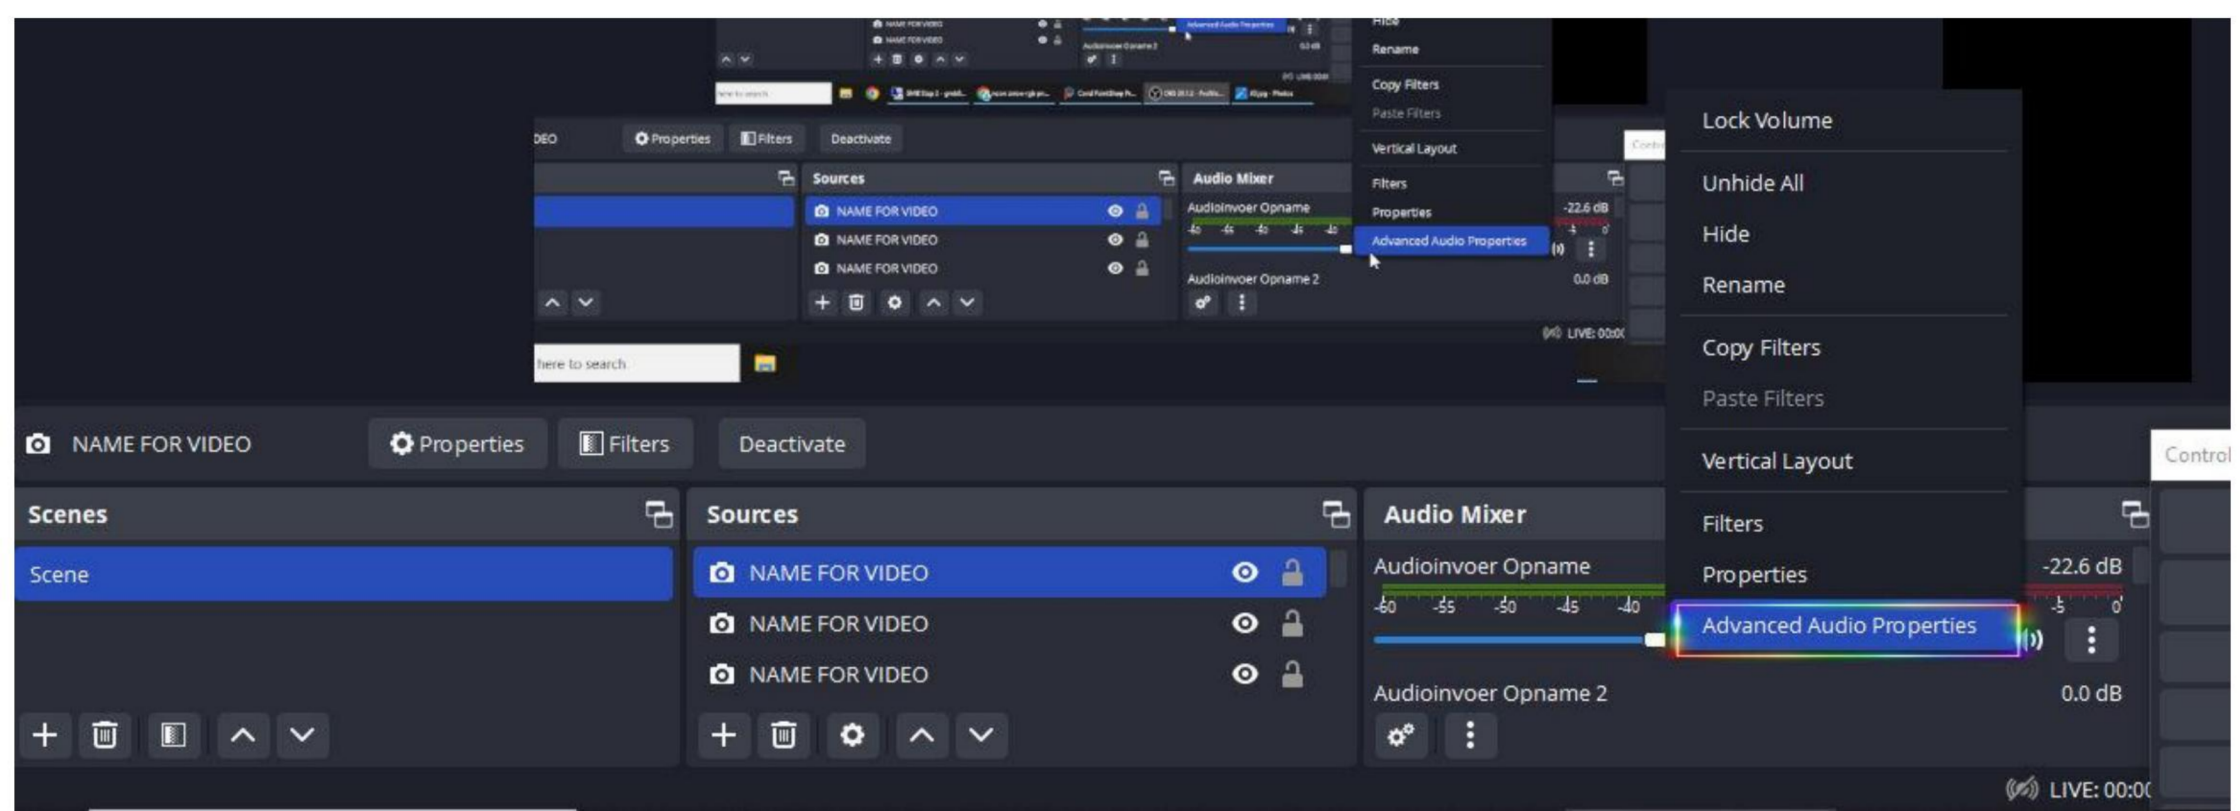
NAME FOR VIDEO
NAME FOR VIDEO
Advanced Audio Properties
Audioinvoer Opname 2
0.0 dB
LIVE: 00:00
here to search

Hide
Rename
Copy Filters
Paste Filters
Vertical Layout
Filters
Properties
Advanced Audio Properties

DEO
Properties
Filters
Deactivate
Sources
NAME FOR VIDEO
NAME FOR VIDEO
NAME FOR VIDEO
Audio Mixer
Audioinvoer Opname
-22.6 dB
Audioinvoer Opname 2
0.0 dB
LIVE: 00:0
here to search

Lock Volume
Unhide All
Hide
Rename
Copy Filters
Paste Filters
Vertical Layout
Filters
Properties
Advanced Audio Properties

NAME FOR VIDEO
Properties
Filters
Deactivate
Controls
Scenes
Scene
Sources
NAME FOR VIDEO
NAME FOR VIDEO
NAME FOR VIDEO
Audio Mixer
Audioinvoer Opname
-60 -55 -50 -45 -40 -5 0
-22.6 dB
Audioinvoer Opname 2
0.0 dB
LIVE: 00:0